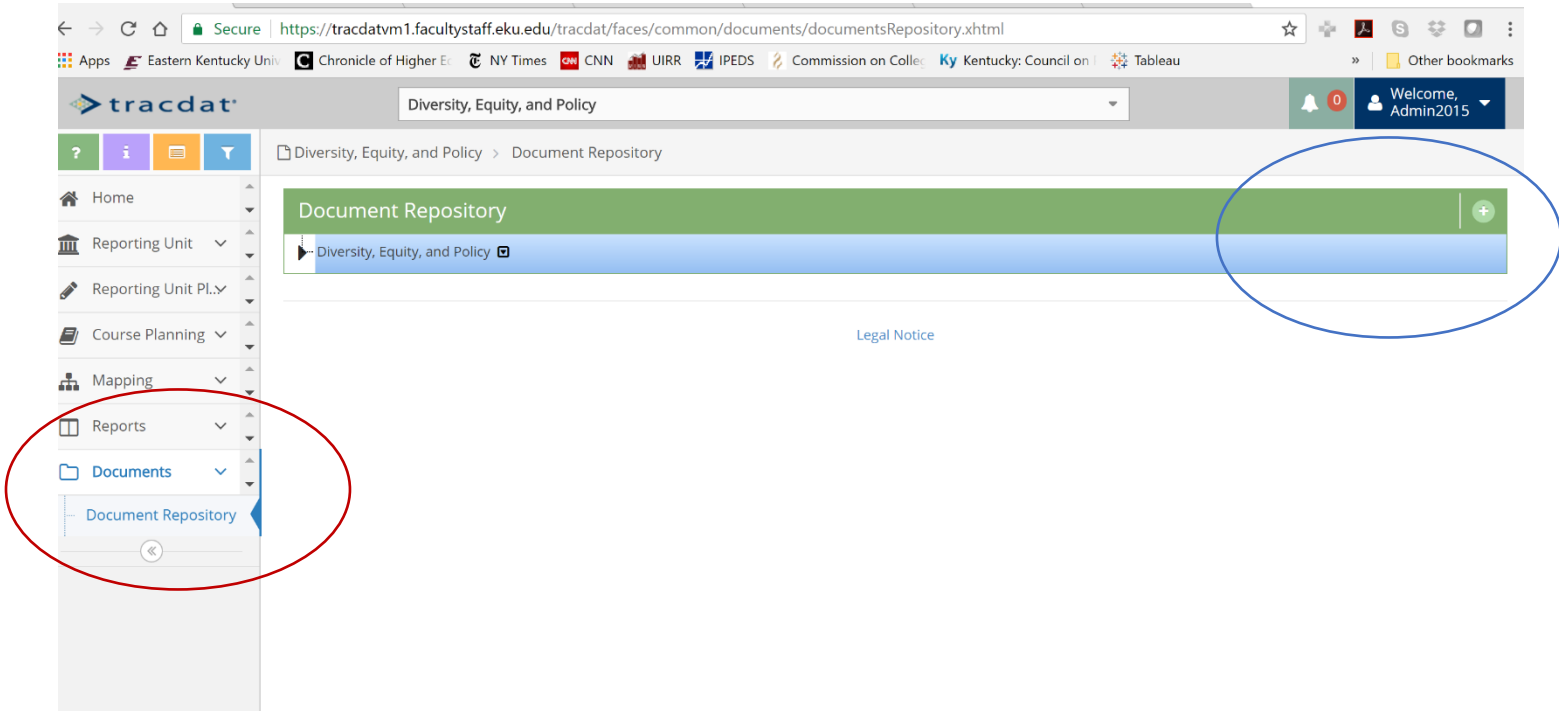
Secure https://tracdatvm1.facultystaff.eku.edu/tracdat/faces/common/documents/documentsRepository.xhtml

Apps Eastern Kentucky Univ Chronicle of Higher Ec NY Times CNN UIRR IPEDS Commission on Colle Kentucky: Council on Tableau » Other bookmarks

tracdat

Diversity, Equity, and Policy

0 Welcome, Admin2015

Home
Reporting Unit
Reporting Unit Pl..
Course Planning
Mapping
Reports
Documents
Document Repository

Diversity, Equity, and Policy > Document Repository

Document Repository

Diversity, Equity, and Policy

Legal Notice